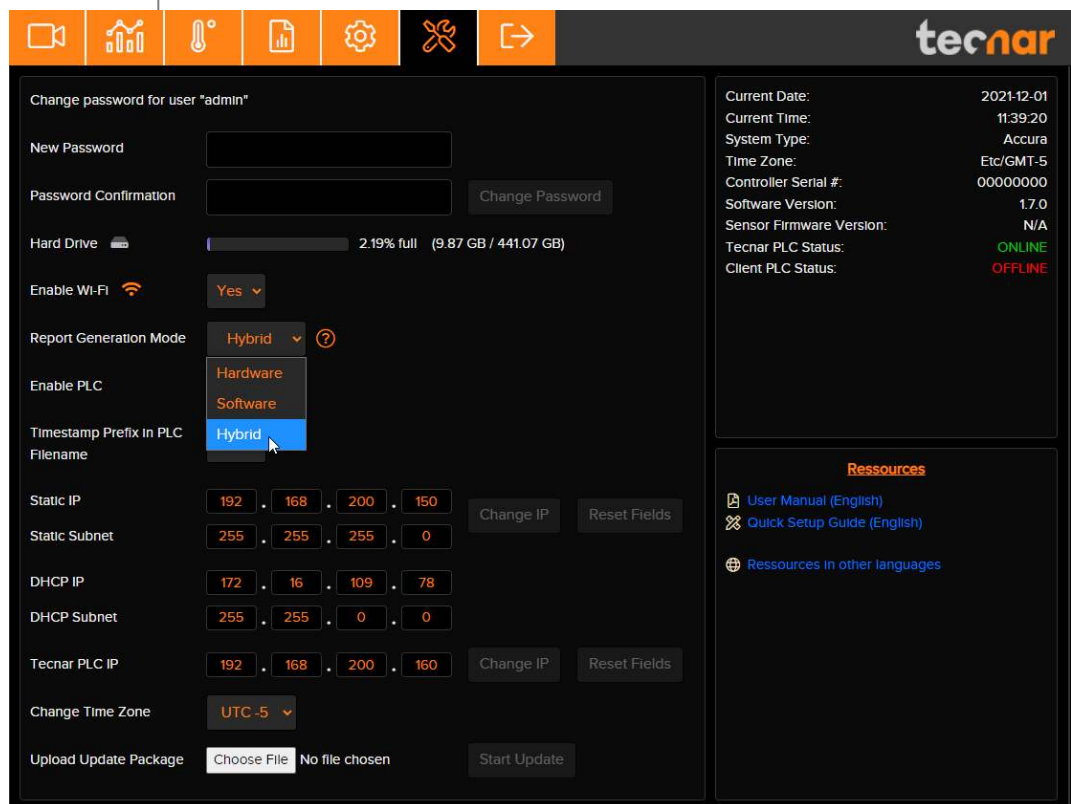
tecnar

Change password for user "admin"

New Password

Password Confirmation

Change Password

Hard Drive

2.19% full (9.87 GB / 441.07 GB)

Enable Wi-Fi

Yes

Report Generation Mode

Hybrid

Hardware

Software

Hybrid

Enable PLC

Timestamp Prefix in PLC Filename

Static IP

192 . 168 . 200 . 150

Change IP

Reset Fields

Static Subnet

255 . 255 . 255 . 0

DHCP IP

172 . 16 . 109 . 78

DHCP Subnet

255 . 255 . 0 . 0

Tecnar PLC IP

192 . 168 . 200 . 160

Change IP

Reset Fields

Change Time Zone

UTC -5

Upload Update Package

Choose File No file chosen

Start Update

| | |
|---|---|
| Current Date: | 2021-12-01 |
| Current Time: | 11:39:20 |
| System Type: | Accura |
| Time Zone: | Etc/GMT-5 |
| Controller Serial #: | 00000000 |
| Software Version: | 1.7.0 |
| Sensor Firmware Version: | N/A |
| Tecnar PLC Status: | ONLINE |
| Client PLC Status: | OFFLINE |

Ressources

User Manual (English)

Quick Setup Guide (English)

Ressources in other languages